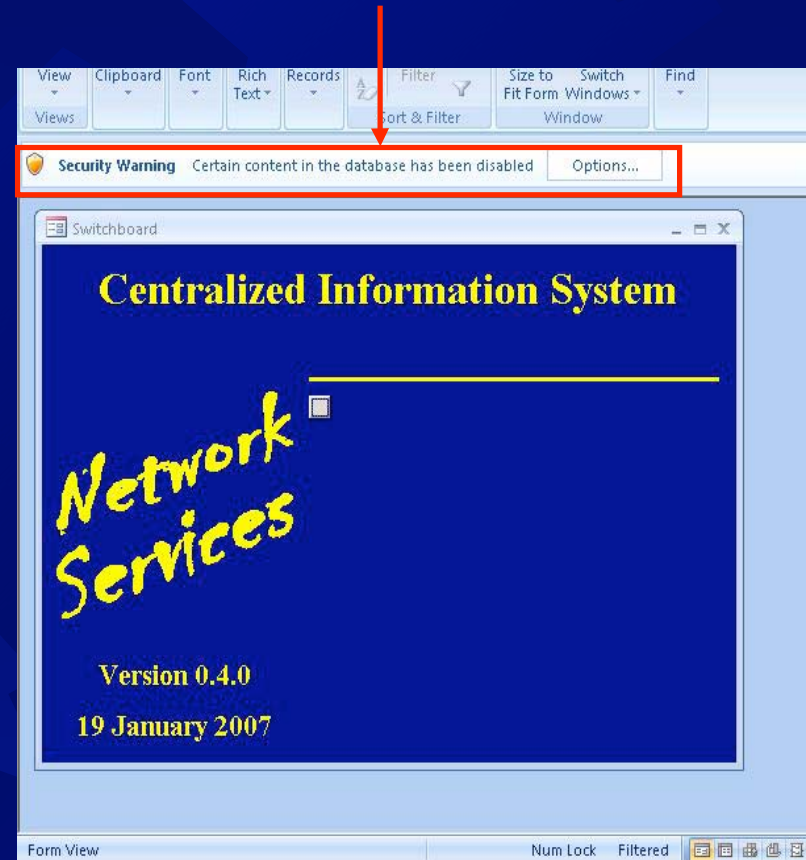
View
Views
Clipboard
Font
Rich Text
Records
Filter
Sort & Filter
Size to Fit Form
Switch Windows
Window
Find

Security Warning Certain content in the database has been disabled Options...

Switchboard

Centralized Information System

Network Services

Version 0.4.0

19 January 2007

Form View
Num Lock Filtered